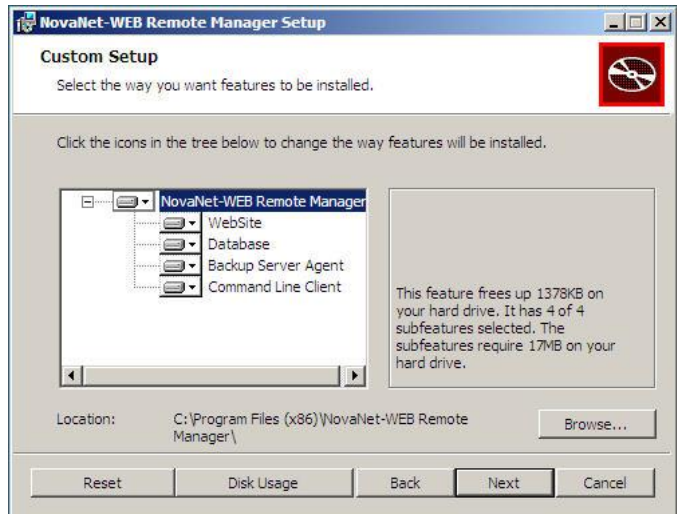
NovaNet-WEB Remote Manager Setup

Custom Setup

Select the way you want features to be installed.

Click the icons in the tree below to change the way features will be installed.

NovaNet-WEB Remote Manager
WebSite
Database
Backup Server Agent
Command Line Client

This feature frees up 1378KB on your hard drive. It has 4 of 4 subfeatures selected. The subfeatures require 17MB on your hard drive.

Location: C:\Program Files (x86)\NovaNet-WEB Remote Manager\

Browse...

Reset
Disk Usage
Back
Next
Cancel